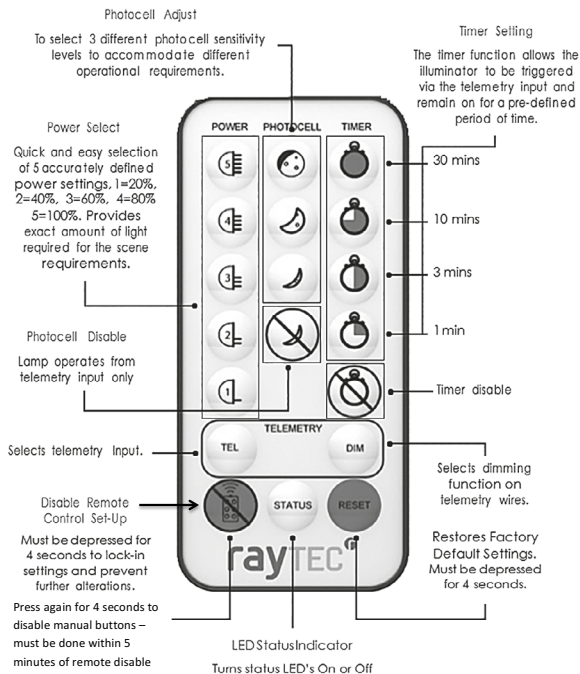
Photocell Adjust

To select 3 different photocell sensitivity levels to accommodate different operational requirements.

Timer Setting

The timer function allows the illuminator to be triggered via the telemetry input and remain on for a pre-defined period of time.

Power Select

Quick and easy selection of 5 accurately defined power settings, 1=20%, 2=40%, 3=60%, 4=80% 5=100%. Provides exact amount of light required for the scene requirements.

POWER

PHOTOCELL

TIMER

5

4

3

2

1

30 mins

10 mins

3 mins

1 min

Photocell Disable

Lamp operates from telemetry input only

Timer disable

TELEMETRY

TEL

DIM

Selects telemetry Input.

Selects dimming function on telemetry wires.

Disable Remote Control Set-Up

Must be depressed for 4 seconds to lock-in settings and prevent further alterations.

Press again for 4 seconds to disable manual buttons – must be done within 5 minutes of remote disable

STATUS

RESET

raytec

Restores Factory Default Settings. Must be depressed for 4 seconds.

LED Status Indicator

Turns status LED's On or Off